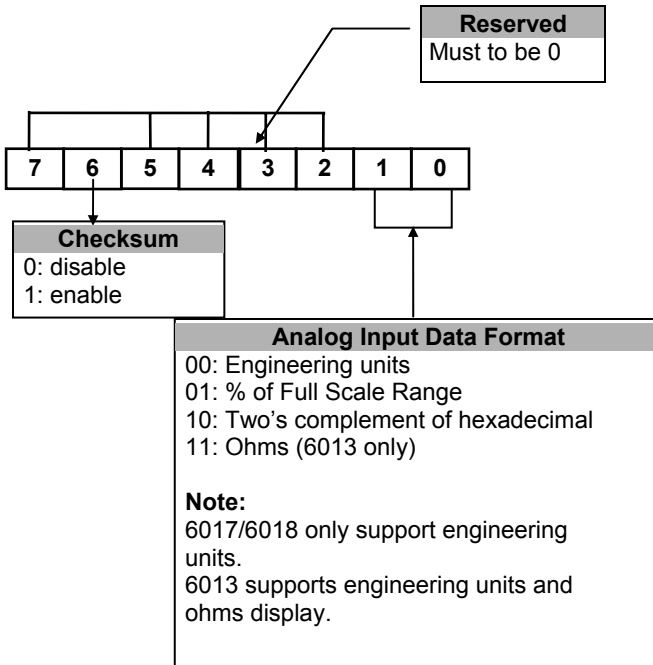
Reserved
Must to be 0

| 7 | 6 | 5 | 4 | 3 | 2 | 1 | 0 |
|---|---|---|---|---|---|---|---|

Checksum
0: disable
1: enable

Analog Input Data Format
00: Engineering units
01: % of Full Scale Range
10: Two's complement of hexadecimal
11: Ohms (6013 only)

Note:
6017/6018 only support engineering units.
6013 supports engineering units and ohms display.